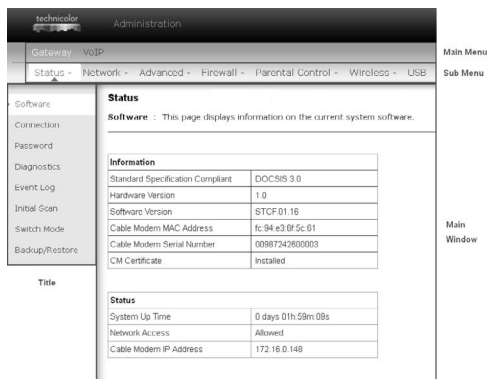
technicolor

Administration

Gateway VoIP

Main Menu

Status - Network - Advanced - Firewall - Parental Control - Wireless - USB

Sub Menu

Software
Connection
Password
Diagnostics
Event Log
Initial Scan
Switch Mode
Backup/Restore

Title

Status

Software : This page displays information on the current system software.

| Information | |
|---|---|
| Standard Specification Compliant | DOCSIS 3.0 |
| Hardware Version | 1.0 |
| Software Version | STCF.01.16 |
| Cable Modem MAC Address | fc:94:e3:6f:5c:61 |
| Cable Modem Serial Number | 00987242600003 |
| CM Certificate | Installed |

| Status | |
|---|---|
| System Up Time | 0 days 01h:59m:09s |
| Network Access | Allowed |
| Cable Modem IP Address | 172.16.0.148 |

Main Window